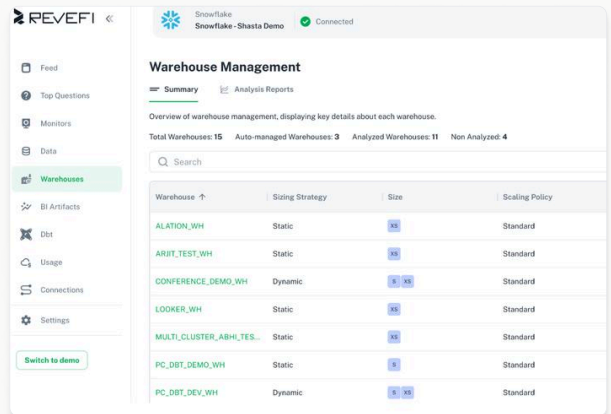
REVEFI «

Feed
Top Questions
Monitors
Data
Warehouses
BI Artifacts
Dbt
Usage
Connections
Settings

Switch to demo

Snowflake
Snowflake - Shasta Demo
Connected

Warehouse Management

Summary
Analysis Reports

Overview of warehouse management, displaying key details about each warehouse.

Total Warehouses: 15 Auto-managed Warehouses: 3 Analyzed Warehouses: 11 Non Analyzed: 4

Search

| Warehouse ↑ | Sizing Strategy | Size | Scaling Policy |
|---|---|---|---|
| ALATION_WH | Static | XS | Standard |
| ARJIT_TEST_WH | Static | XS | Standard |
| CONFERENCE_DEMO_WH | Dynamic | S XS | Standard |
| LOOKER_WH | Static | XS | Standard |
| MULTI_CLUSTER_ABHI_TES... | Static | XS | Standard |
| PC_DBT_DEMO_WH | Static | S | Standard |
| PC_DBT_DEV_WH | Dynamic | S XS | Standard |